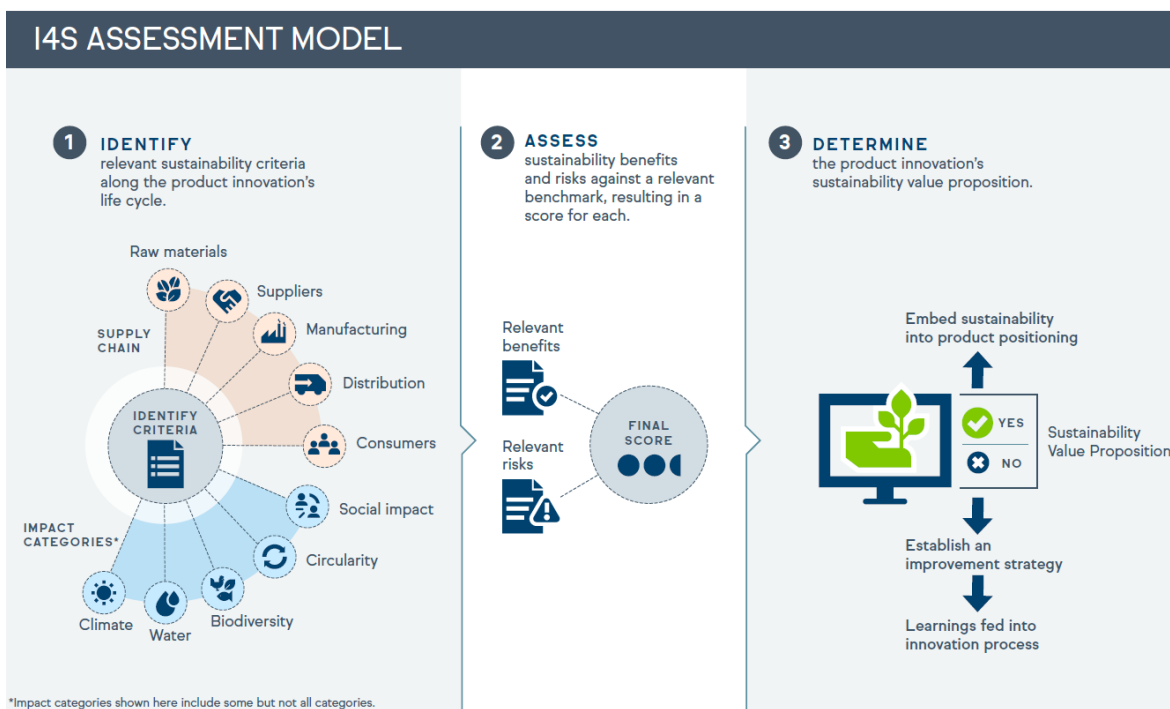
I4S ASSESSMENT MODEL

1 IDENTIFY
relevant sustainability criteria along the product innovation's life cycle.

Raw materials
Suppliers
Manufacturing
Distribution
Consumers
SUPPLY CHAIN
IDENTIFY CRITERIA
Social impact
Circularity
Biodiversity
Water
Climate
IMPACT CATEGORIES*

2 ASSESS
sustainability benefits and risks against a relevant benchmark, resulting in a score for each.

Relevant benefits
Relevant risks
FINAL SCORE

3 DETERMINE
the product innovation's sustainability value proposition.

Embed sustainability into product positioning
YES
NO
Sustainability Value Proposition
Establish an improvement strategy
Learnings fed into innovation process

*Impact categories shown here include some but not all categories.